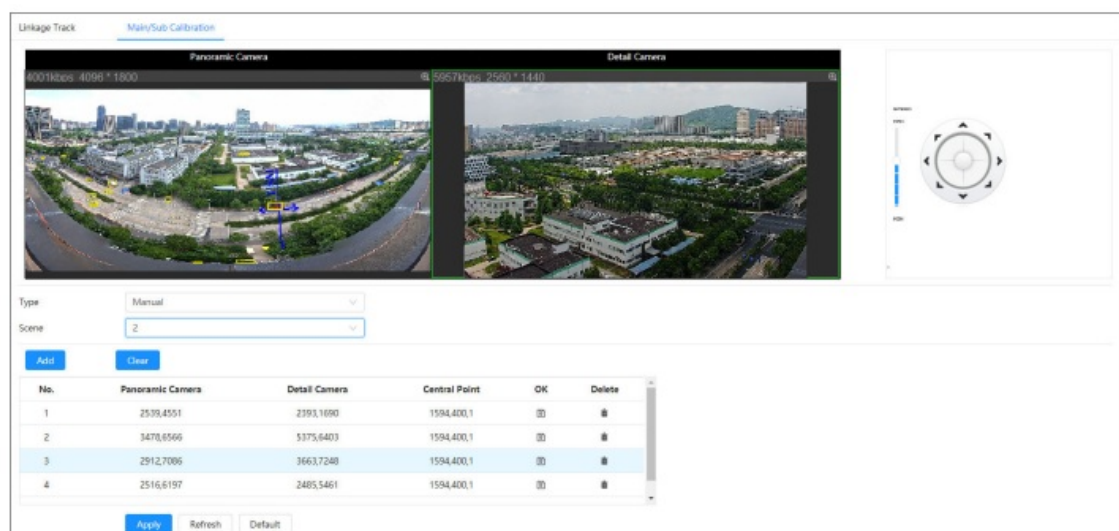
Linkage Track | Main/Sub Calibration

Panoramic Camera

Detail Camera

4001kbps 4096 * 1800

5957kbps 2560 * 1440

Type | Manual

Scene | 2

Add | Clear

| No. | Panoramic Camera | Detail Camera | Central Point | OK | Delete |
|---|---|---|---|---|---|
| 1 | 2539,4551 | 2393,1690 | 1594,400,1 | | |
| 2 | 3478,6566 | 5375,6403 | 1594,400,1 | | |
| 3 | 2912,7086 | 3663,7248 | 1594,400,1 | | |
| 4 | 2516,6197 | 2485,5461 | 1594,400,1 | | |

Apply | Refresh | Default